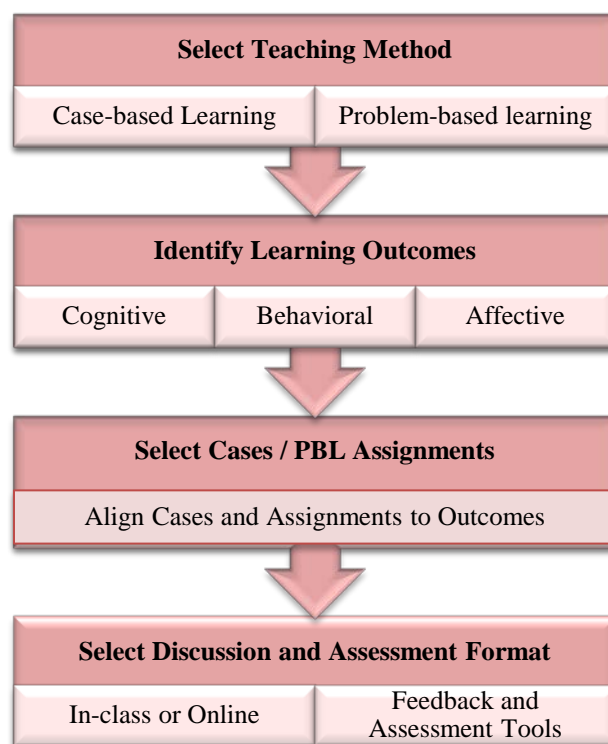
Select Teaching Method

Case-based Learning

Problem-based learning

Identify Learning Outcomes

Cognitive

Behavioral

Affective

Select Cases / PBL Assignments

Align Cases and Assignments to Outcomes

Select Discussion and Assessment Format

In-class or Online

Feedback and Assessment Tools